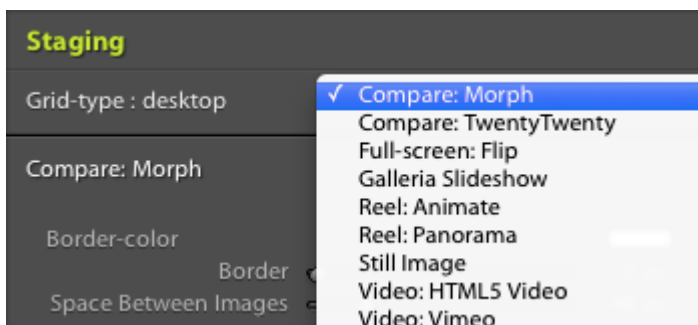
Staging

Grid-type : desktop

Compare: Morph

Border-color

Border

Space Between Images

✓ Compare: Morph
Compare: TwentyTwenty
Full-screen: Flip
Galleria Slideshow
Reel: Animate
Reel: Panorama
Still Image
Video: HTML5 Video
Video: Vimeo